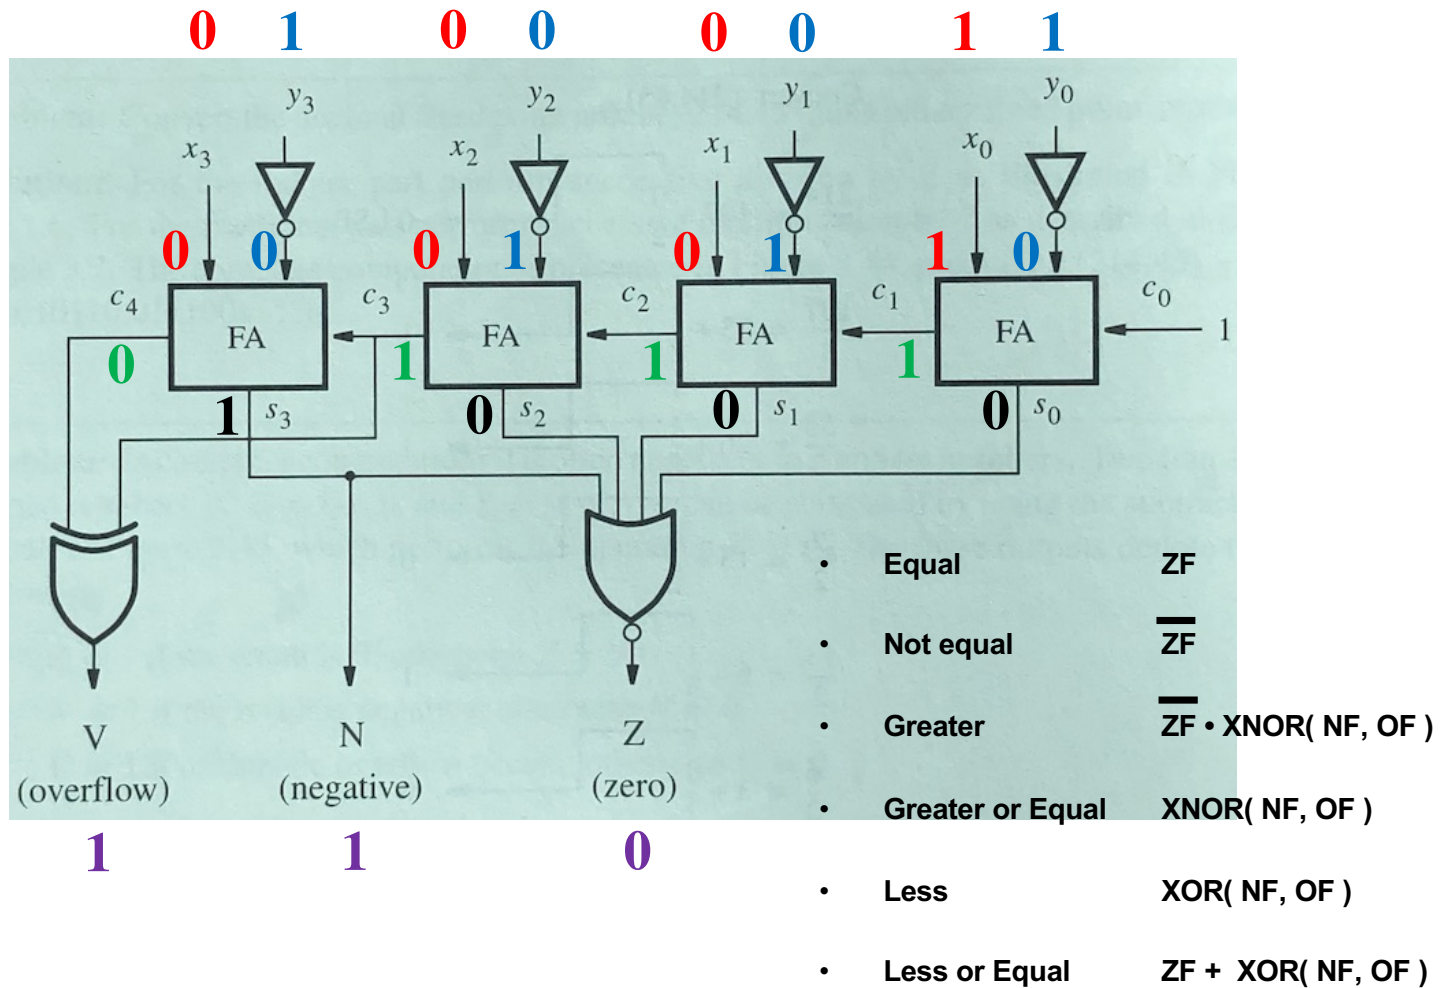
0 1 0 0 0 0 1 1

$y_3$ $y_2$ $y_1$ $y_0$

$x_3$ $x_2$ $x_1$ $x_0$

0 0 0 1 0 1 1 0

$c_4$ FA $c_3$ FA $c_2$ FA $c_1$ FA $c_0$ 1

0 1 1 1

1 $s_3$ 0 $s_2$ 0 $s_1$ 0 $s_0$

V (overflow) N (negative) Z (zero)

1 1 0

- Equal ZF
- Not equal $\overline{ZF}$
- Greater $\overline{ZF}$ • XNOR( NF, OF )
- Greater or Equal XNOR( NF, OF )
- Less XOR( NF, OF )
- Less or Equal ZF + XOR( NF, OF )